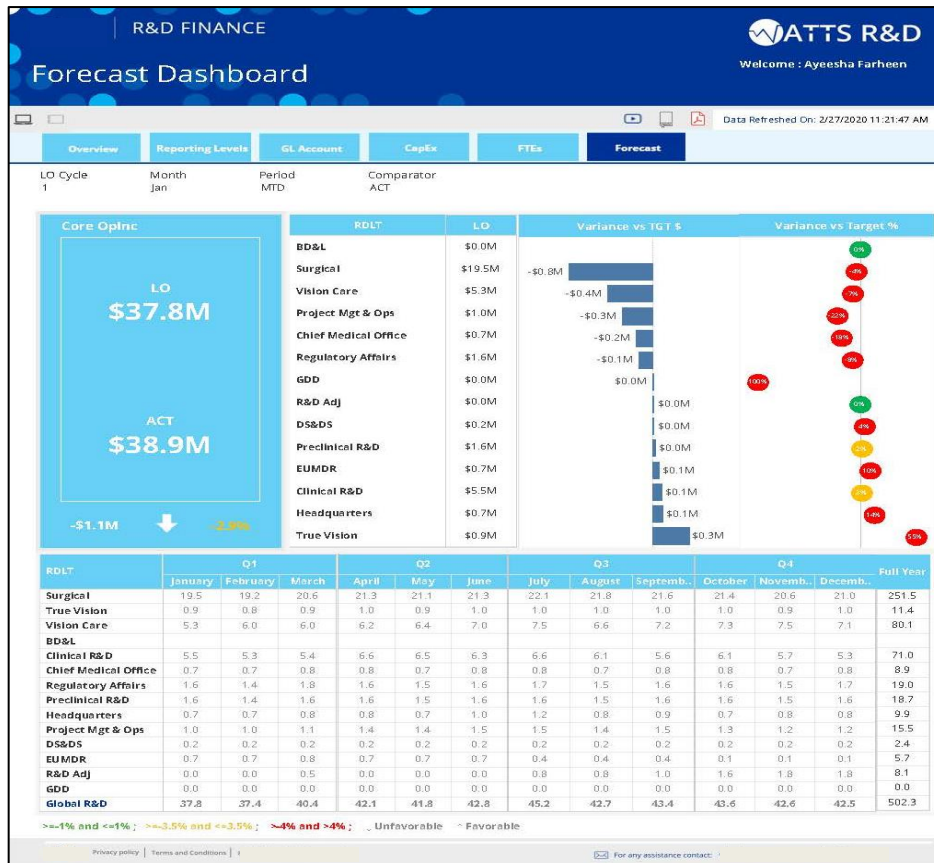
R&D FINANCE

Forecast Dashboard

WATTS R&D

Welcome : Ayeesha Farheen

Data Refreshed On: 2/27/2020 11:21:47 AM

Overview | Reporting Levels | GL Account | CapEx | FTEs | Forecast

LO Cycle 1 | Month Jan | Period MTD | Comparator ACT

Core OpInc

LO
$37.8M

ACT
$38.9M

-$1.1M -2.9%

| RDLT | LO | Variance vs TGT $ | Variance vs Target % |
|---|---|---|---|
| BD&L | $0.0M | | 0% |
| Surgical | $19.5M | -$0.8M | -4% |
| Vision Care | $5.3M | -$0.4M | -7% |
| Project Mgt & Ops | $1.0M | -$0.3M | -22% |
| Chief Medical Office | $0.7M | -$0.2M | -19% |
| Regulatory Affairs | $1.6M | -$0.1M | -9% |
| GDD | $0.0M | $0.0M | 100% |
| R&D Adj | $0.0M | $0.0M | 0% |
| DS&DS | $0.2M | $0.0M | -4% |
| Preclinical R&D | $1.6M | $0.0M | 2% |
| EUMDR | $0.7M | $0.1M | 10% |
| Clinical R&D | $5.5M | $0.1M | 2% |
| Headquarters | $0.7M | $0.1M | 14% |
| True Vision | $0.9M | $0.3M | 55% |

| RDLT | Q1 January | Q1 February | Q1 March | Q2 April | Q2 May | Q2 June | Q3 July | Q3 August | Q3 Septemb.. | Q4 October | Q4 Novemb.. | Q4 Decemb.. | Full Year |
|---|---|---|---|---|---|---|---|---|---|---|---|---|---|
| Surgical | 19.5 | 19.2 | 20.6 | 21.3 | 21.1 | 21.3 | 22.1 | 21.8 | 21.6 | 21.4 | 20.6 | 21.0 | 251.5 |
| True Vision | 0.9 | 0.8 | 0.9 | 1.0 | 0.9 | 1.0 | 1.0 | 1.0 | 1.0 | 1.0 | 0.9 | 1.0 | 11.4 |
| Vision Care | 5.3 | 6.0 | 6.0 | 6.2 | 6.4 | 7.0 | 7.5 | 6.6 | 7.2 | 7.3 | 7.5 | 7.1 | 80.1 |
| BD&L | | | | | | | | | | | | | |
| Clinical R&D | 5.5 | 5.3 | 5.4 | 6.6 | 6.5 | 6.3 | 6.6 | 6.1 | 5.6 | 6.1 | 5.7 | 5.3 | 71.0 |
| Chief Medical Office | 0.7 | 0.7 | 0.8 | 0.8 | 0.7 | 0.8 | 0.8 | 0.7 | 0.8 | 0.8 | 0.7 | 0.8 | 8.9 |
| Regulatory Affairs | 1.6 | 1.4 | 1.8 | 1.6 | 1.5 | 1.6 | 1.7 | 1.5 | 1.6 | 1.6 | 1.5 | 1.7 | 19.0 |
| Preclinical R&D | 1.6 | 1.4 | 1.6 | 1.6 | 1.5 | 1.6 | 1.6 | 1.5 | 1.6 | 1.6 | 1.5 | 1.6 | 18.7 |
| Headquarters | 0.7 | 0.7 | 0.8 | 0.8 | 0.7 | 1.0 | 1.2 | 0.8 | 0.9 | 0.7 | 0.8 | 0.8 | 9.9 |
| Project Mgt & Ops | 1.0 | 1.0 | 1.1 | 1.4 | 1.4 | 1.5 | 1.5 | 1.4 | 1.5 | 1.3 | 1.2 | 1.2 | 15.5 |
| DS&DS | 0.2 | 0.2 | 0.2 | 0.2 | 0.2 | 0.2 | 0.2 | 0.2 | 0.2 | 0.2 | 0.2 | 0.2 | 2.4 |
| EUMDR | 0.7 | 0.7 | 0.8 | 0.7 | 0.7 | 0.7 | 0.4 | 0.4 | 0.4 | 0.1 | 0.1 | 0.1 | 5.7 |
| R&D Adj | 0.0 | 0.0 | 0.5 | 0.0 | 0.0 | 0.0 | 0.8 | 0.8 | 1.0 | 1.6 | 1.8 | 1.8 | 8.1 |
| GDD | 0.0 | 0.0 | 0.0 | 0.0 | 0.0 | 0.0 | 0.0 | 0.0 | 0.0 | 0.0 | 0.0 | 0.0 | 0.0 |
| Global R&D | 37.8 | 37.4 | 40.4 | 42.1 | 41.8 | 42.8 | 45.2 | 42.7 | 43.4 | 43.6 | 42.6 | 42.5 | 502.3 |

>=-1% and <=1% ; >=-3.5% and <=3.5% ; >-4% and >4% ; Unfavorable ^ Favorable

Privacy policy | Terms and Conditions |

For any assistance contact: